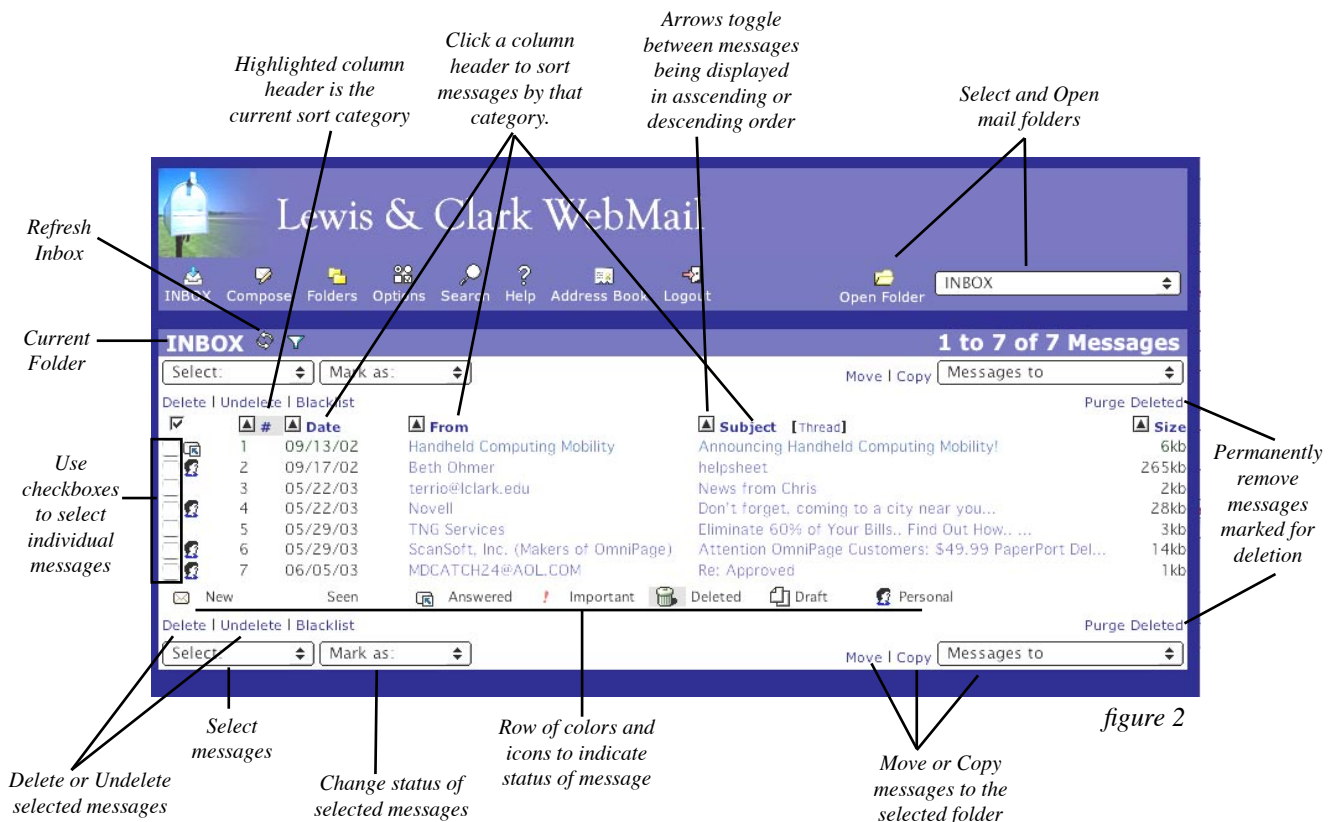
Highlighted column header is the current sort category

Click a column header to sort messages by that category.

Arrows toggle between messages being displayed in asscending or descending order

Select and Open mail folders

Refresh Inbox

Lewis & Clark WebMail

INBOX Compose Folders Options Search Help Address Book Logout

Open Folder

INBOX

Current Folder

INBOX

1 to 7 of 7 Messages

Select: Mark as:

Move | Copy Messages to

Delete | Undelete | Blacklist

Purge Deleted

| # | Date | From | Subject [Thread] | Size |
|---|---|---|---|---|
| 1 | 09/13/02 | Handheld Computing Mobility | Announcing Handheld Computing Mobility! | 6kb |
| 2 | 09/17/02 | Beth Ohmer | helpsheet | 265kb |
| 3 | 05/22/03 | terrio@lclark.edu | News from Chris | 2kb |
| 4 | 05/22/03 | Novell | Don't forget, coming to a city near you... | 28kb |
| 5 | 05/29/03 | TNG Services | Eliminate 60% of Your Bills.. Find Out How.. ... | 3kb |
| 6 | 05/29/03 | ScanSoft, Inc. (Makers of OmniPage) | Attention OmniPage Customers: $49.99 PaperPort Del... | 14kb |
| 7 | 06/05/03 | MDCATCH24@AOL.COM | Re: Approved | 1kb |

Use checkboxes to select individual messages

Permanently remove messages marked for deletion

New Seen Answered Important Deleted Draft Personal

Delete | Undelete | Blacklist

Purge Deleted

Select: Mark as:

Move | Copy Messages to

figure 2

Delete or Undelete selected messages

Select messages

Change status of selected messages

Row of colors and icons to indicate status of message

Move or Copy messages to the selected folder